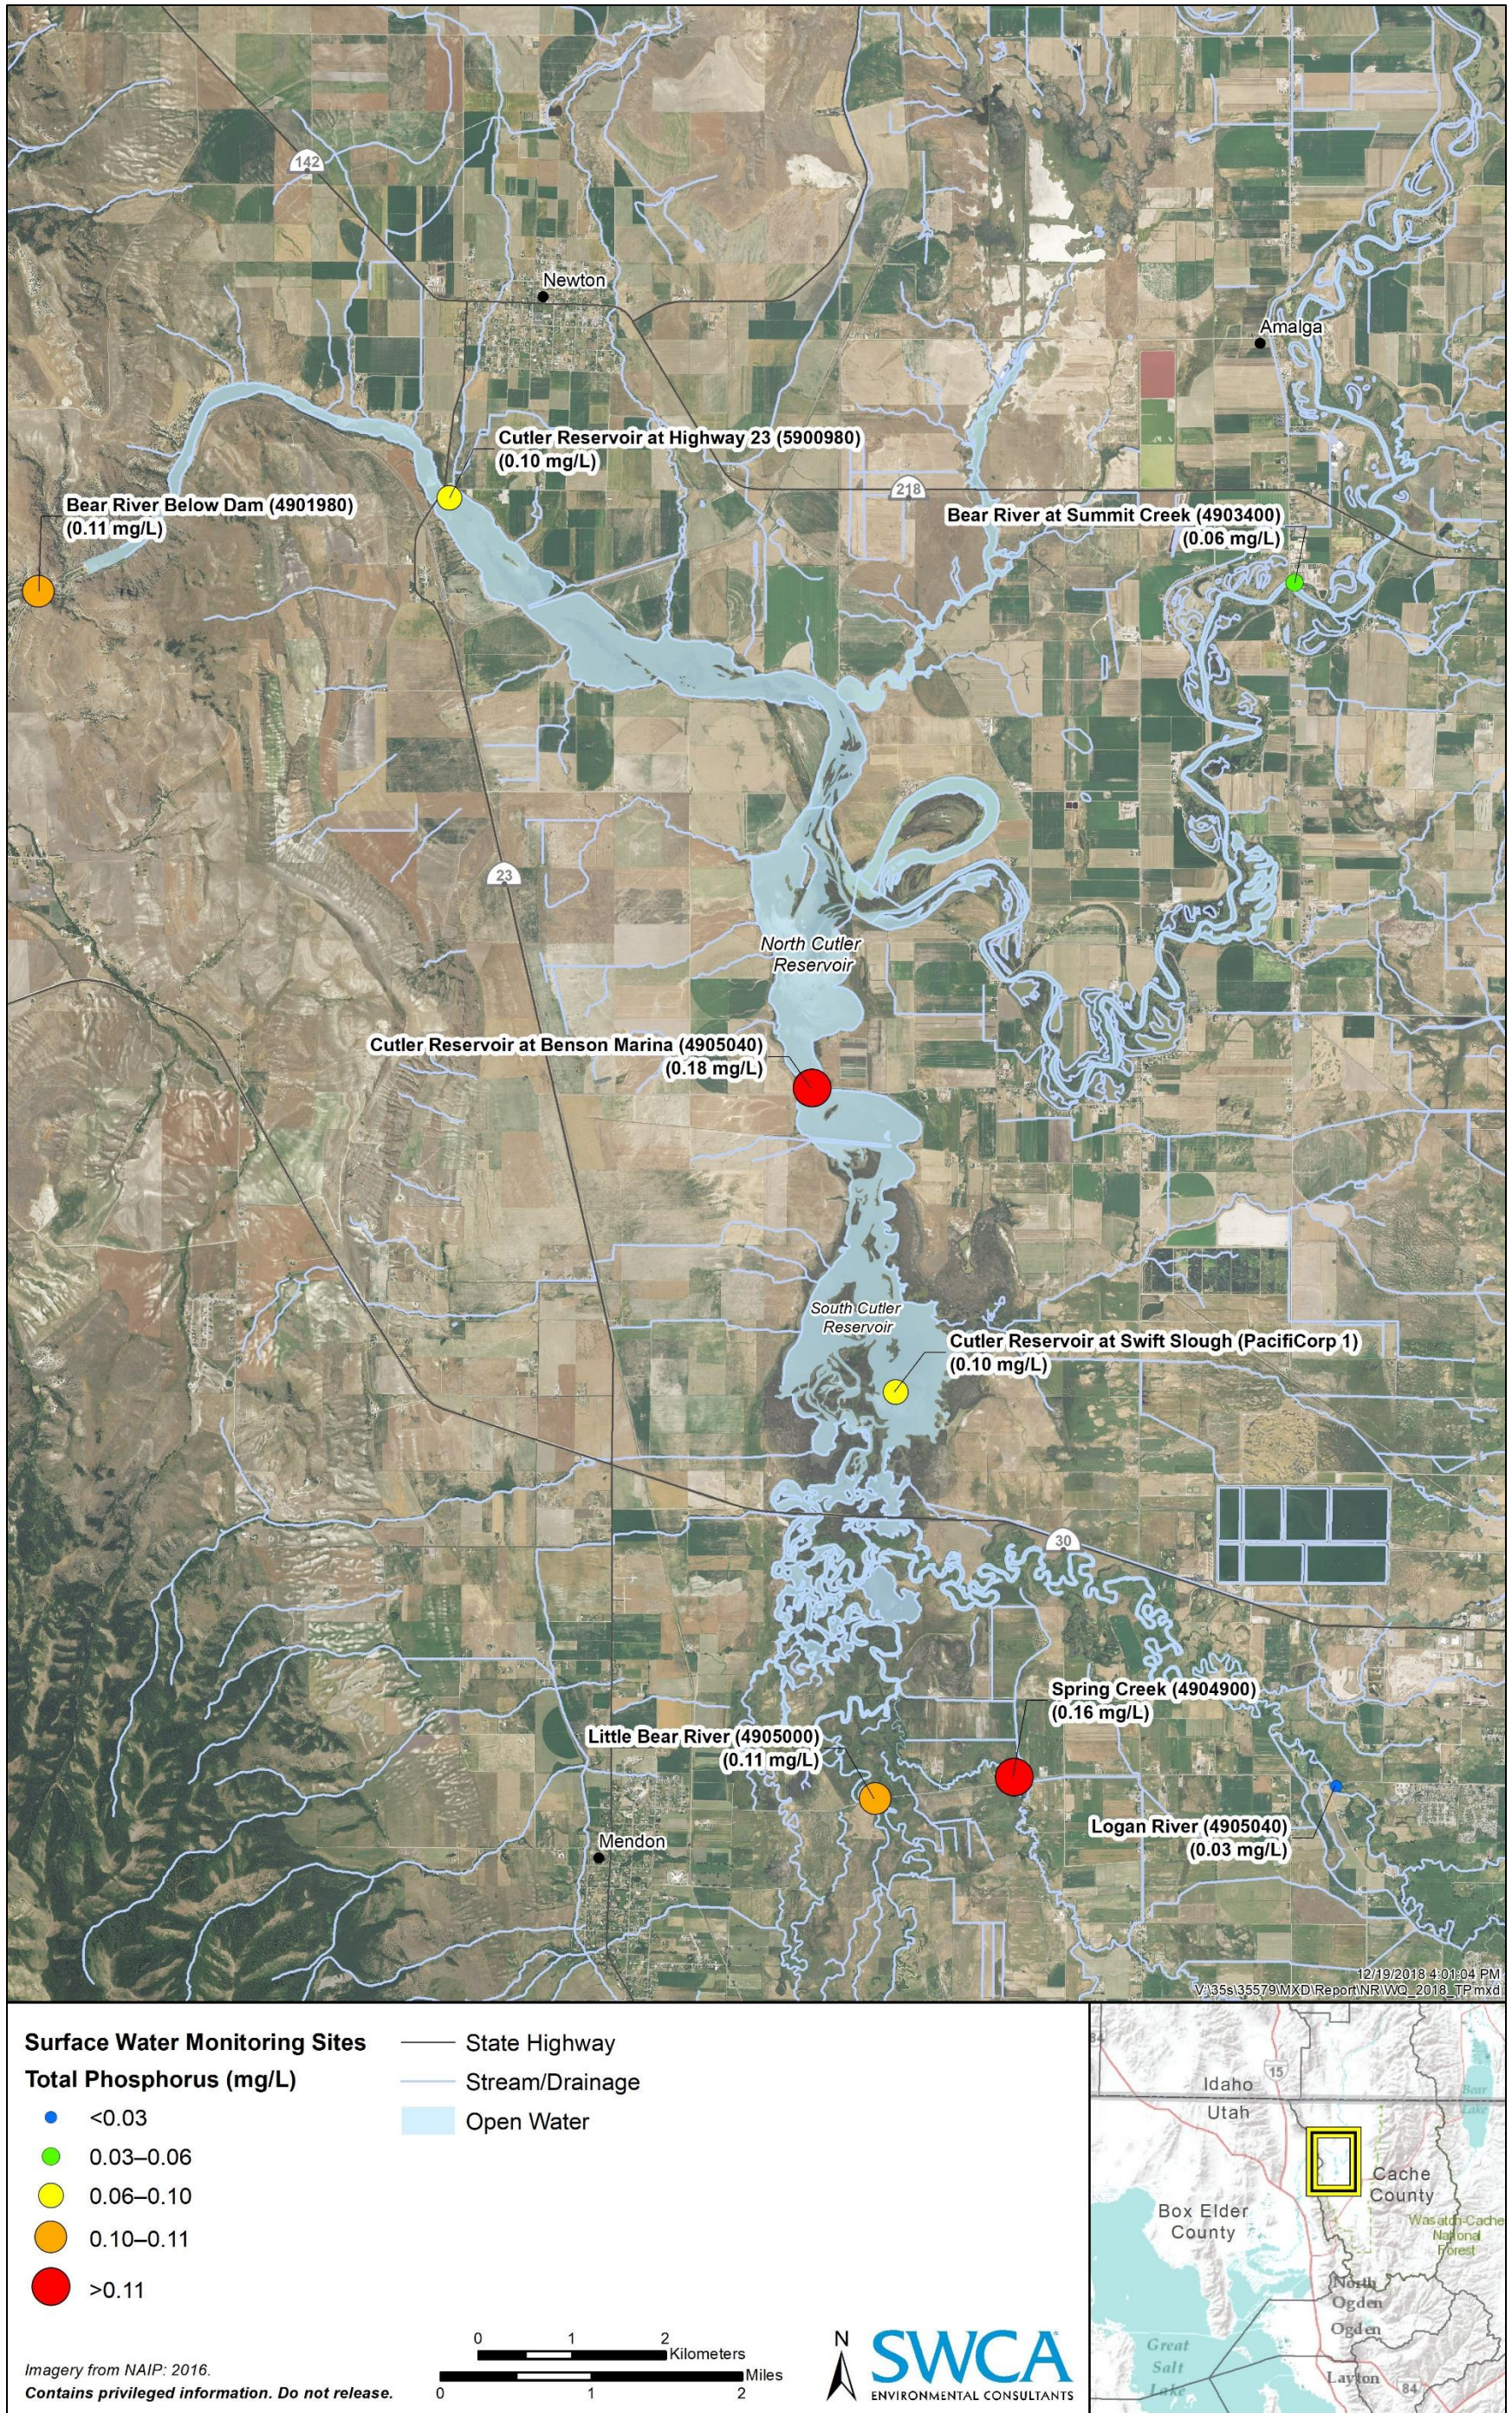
142

Newton

Amalga

Cutler Reservoir at Highway 23 (5900980) (0.10 mg/L)

218

Bear River Below Dam (4901980) (0.11 mg/L)

Bear River at Summit Creek (4903400) (0.06 mg/L)

23

North Cutler Reservoir

Cutler Reservoir at Benson Marina (4905040) (0.18 mg/L)

South Cutler Reservoir

Cutler Reservoir at Swift Slough (PacifiCorp 1) (0.10 mg/L)

30

Spring Creek (4904900) (0.16 mg/L)

Little Bear River (4905000) (0.11 mg/L)

Mendon

Logan River (4905040) (0.03 mg/L)

12/19/2018 4:01:04 PM
V:\35s\35579\MXD\Report\NR\WQ_2018_TP.mxd

Surface Water Monitoring Sites
Total Phosphorus (mg/L)
<0.03
0.03–0.06
0.06–0.10
0.10–0.11
>0.11

State Highway
Stream/Drainage
Open Water

Imagery from NAIP: 2016.
Contains privileged information. Do not release.

0 1 2 Kilometers
0 1 2 Miles

N

SWCA
ENVIRONMENTAL CONSULTANTS

Idaho
Utah
15
Bear Lake
Cache County
Wasatch-Cache National Forest
Box Elder County
North Ogden
Ogden
Great Salt Lake
Layton
84